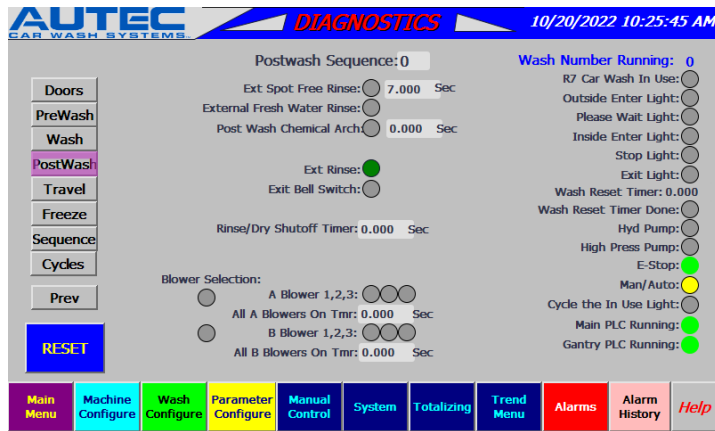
AUTEC
CAR WASH SYSTEMS

DIAGNOSTICS

10/20/2022 10:25:45 AM

Doors
PreWash
Wash
PostWash
Travel
Freeze
Sequence
Cycles

Prev

RESET

Postwash Sequence: 0

Ext Spot Free Rinse: 7.000 Sec
External Fresh Water Rinse:
Post Wash Chemical Arch: 0.000 Sec

Ext Rinse:
Exit Bell Switch:

Rinse/Dry Shutoff Timer: 0.000 Sec

Blower Selection:
A Blower 1,2,3:
All A Blowers On Tmr: 0.000 Sec
B Blower 1,2,3:
All B Blowers On Tmr: 0.000 Sec

Wash Number Running: 0
R7 Car Wash In Use:
Outside Enter Light:
Please Wait Light:
Inside Enter Light:
Stop Light:
Exit Light:
Wash Reset Timer: 0.000
Wash Reset Timer Done:
Hyd Pump:
High Press Pump:
E-Stop:
Man/Auto:
Cycle the In Use Light:
Main PLC Running:
Gantry PLC Running:

Main Menu
Machine Configure
Wash Configure
Parameter Configure
Manual Control
System
Totalizing
Trend Menu
Alarms
Alarm History
Help